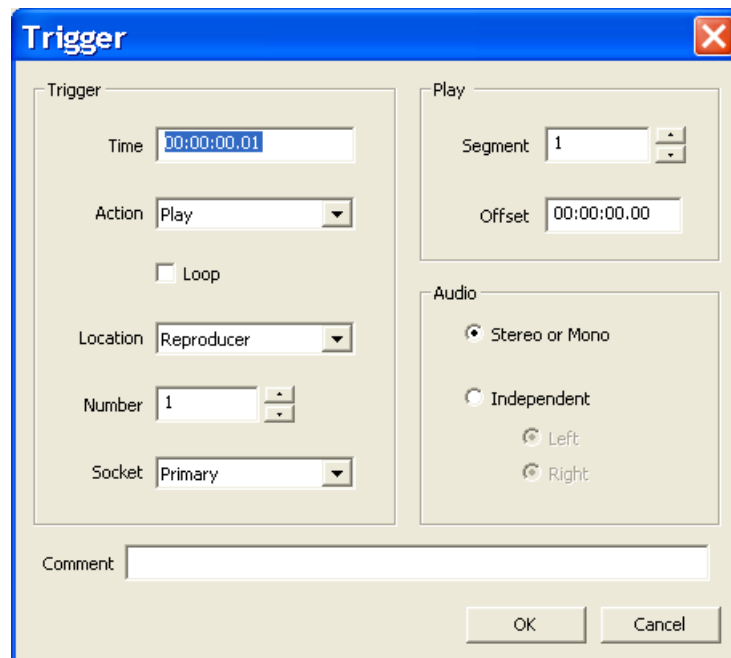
Trigger

Trigger

Time 00:00:00.01

Action Play

Loop

Location Reproducer

Number 1

Socket Primary

Play

Segment 1

Offset 00:00:00.00

Audio

Stereo or Mono

Independent

Left

Right

Comment

OK

Cancel